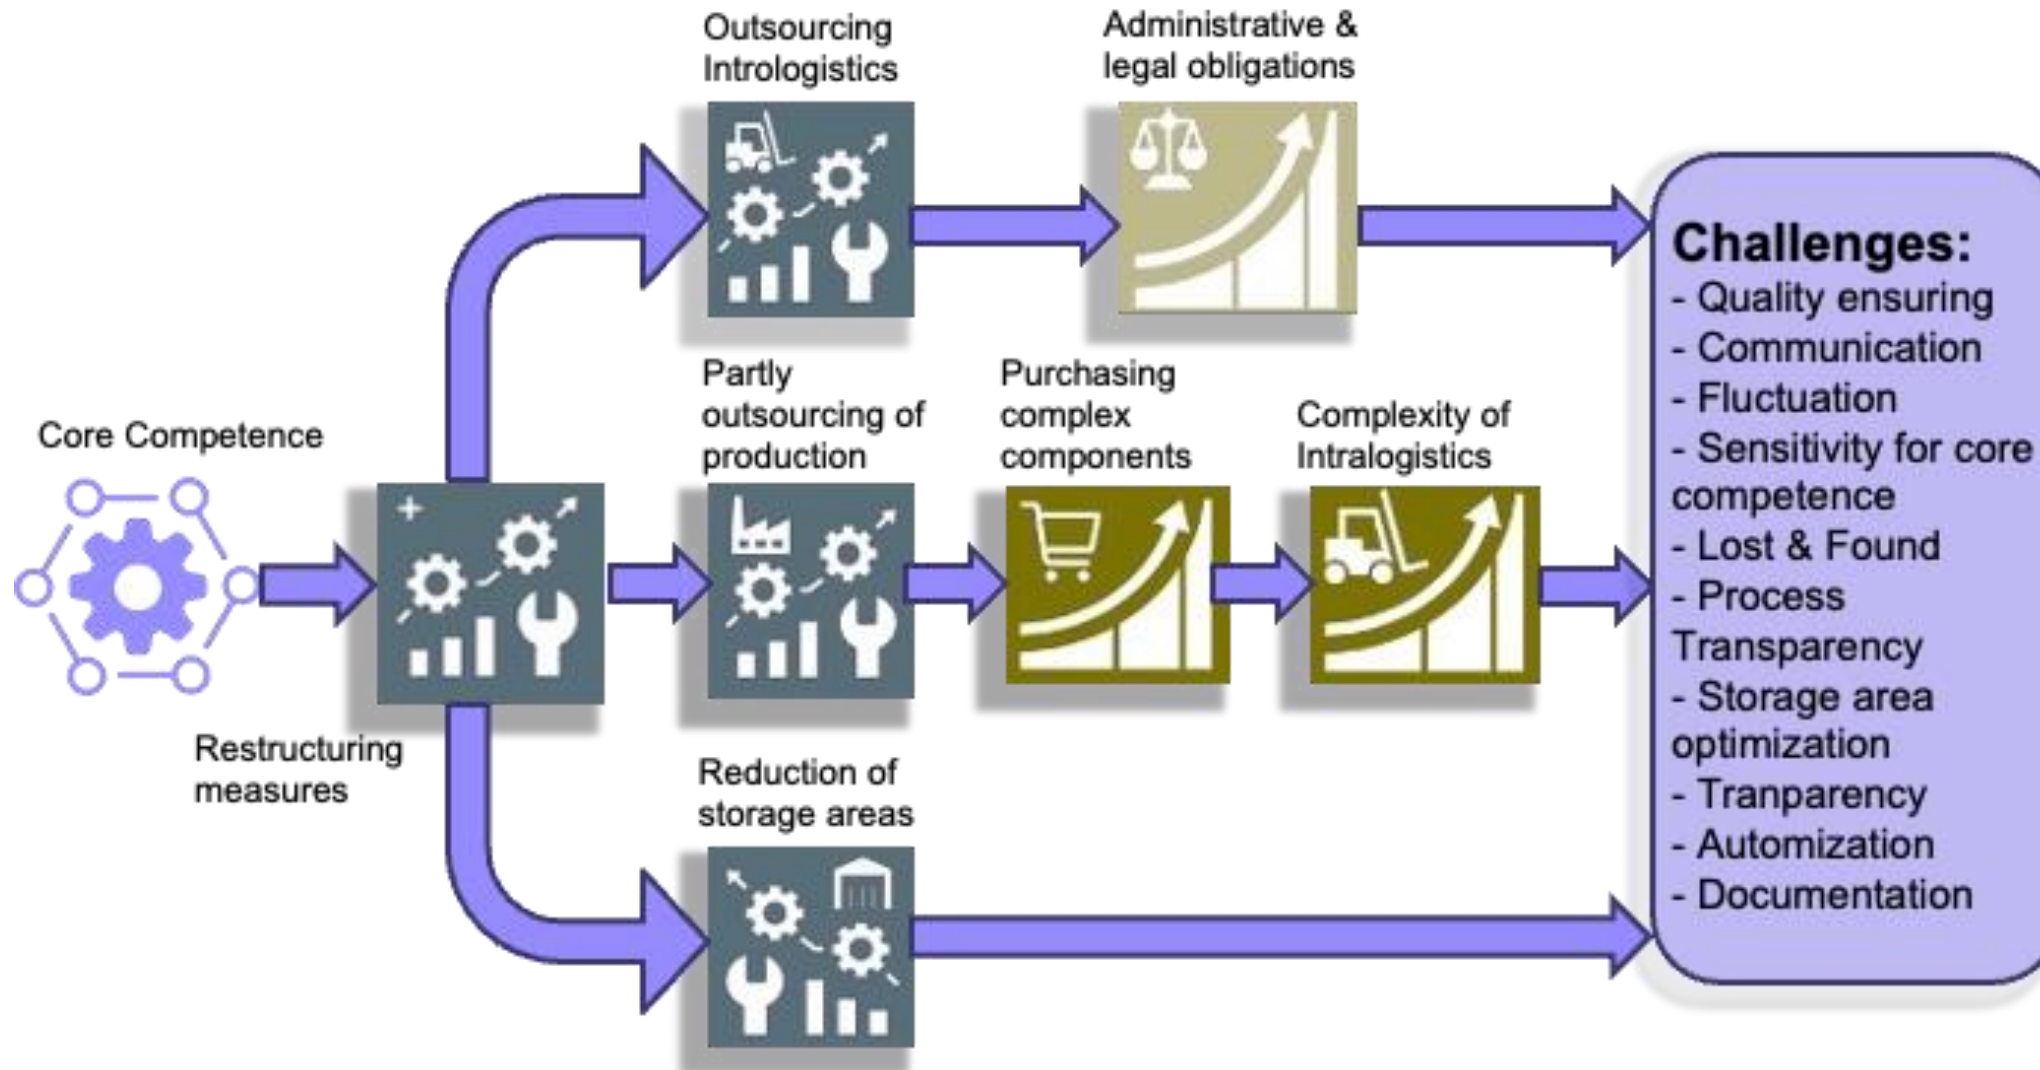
Outsourcing Intrologistics

Administrative & legal obligations

Core Competence

Restructuring measures

Partly outsourcing of production

Purchasing complex components

Complexity of Intralogistics

Reduction of storage areas

Challenges:
- Quality ensuring
- Communication
- Fluctuation
- Sensitivity for core competence
- Lost & Found
- Process Transparency
- Storage area optimization
- Tranparency
- Automization
- Documentation